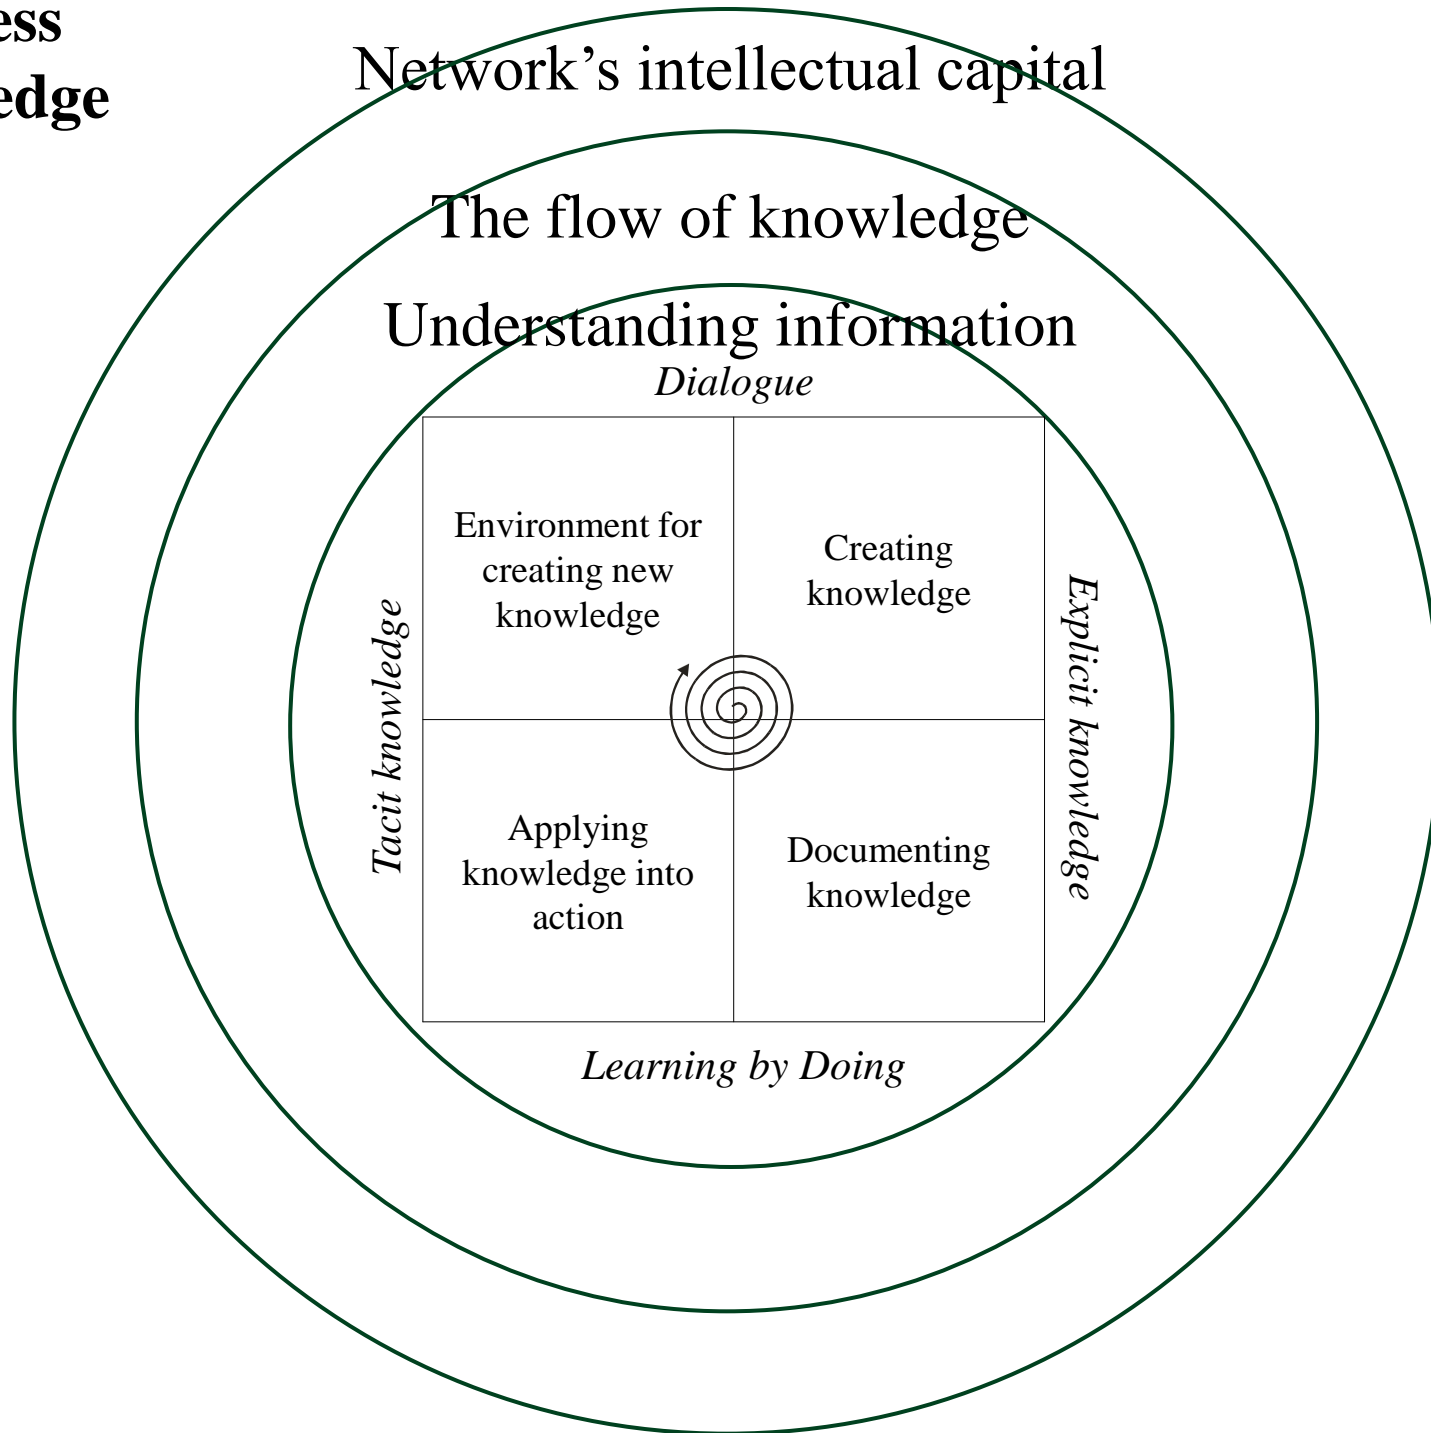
ess
edge

Network’s intellectual capital

The flow of knowledge

Understanding information

Dialogue

Environment for creating new knowledge

Creating knowledge

Tacit knowledge

Explicit knowledge

Applying knowledge into action

Documenting knowledge

Learning by Doing